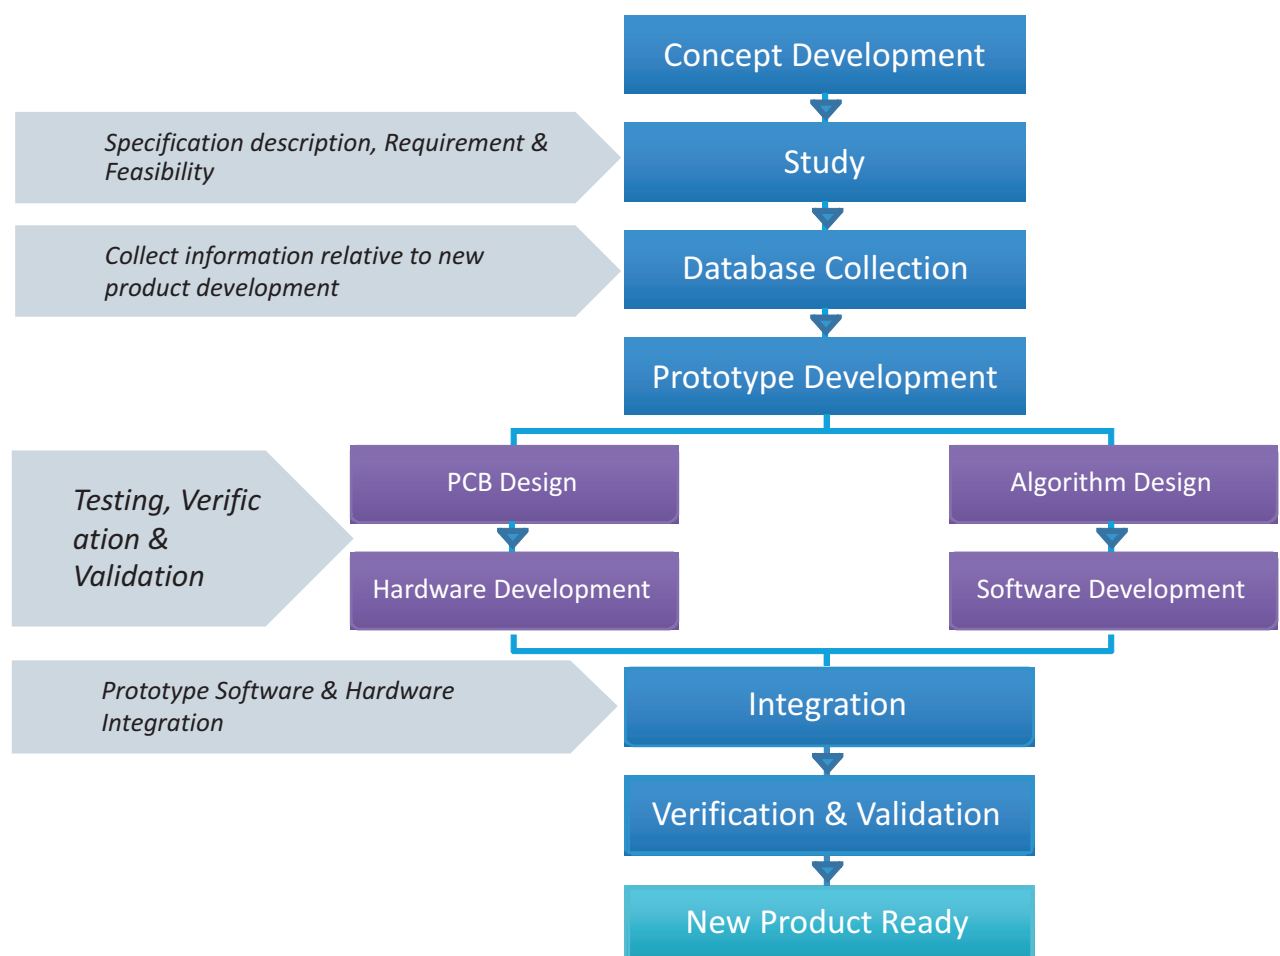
Concept Development

Specification description, Requirement & Feasibility

Study

Collect information relative to new product development

Database Collection

Prototype Development

Testing, Verific ation & Validation

PCB Design

Hardware Development

Algorithm Design

Software Development

Prototype Software & Hardware Integration

Integration

Verification & Validation

New Product Ready